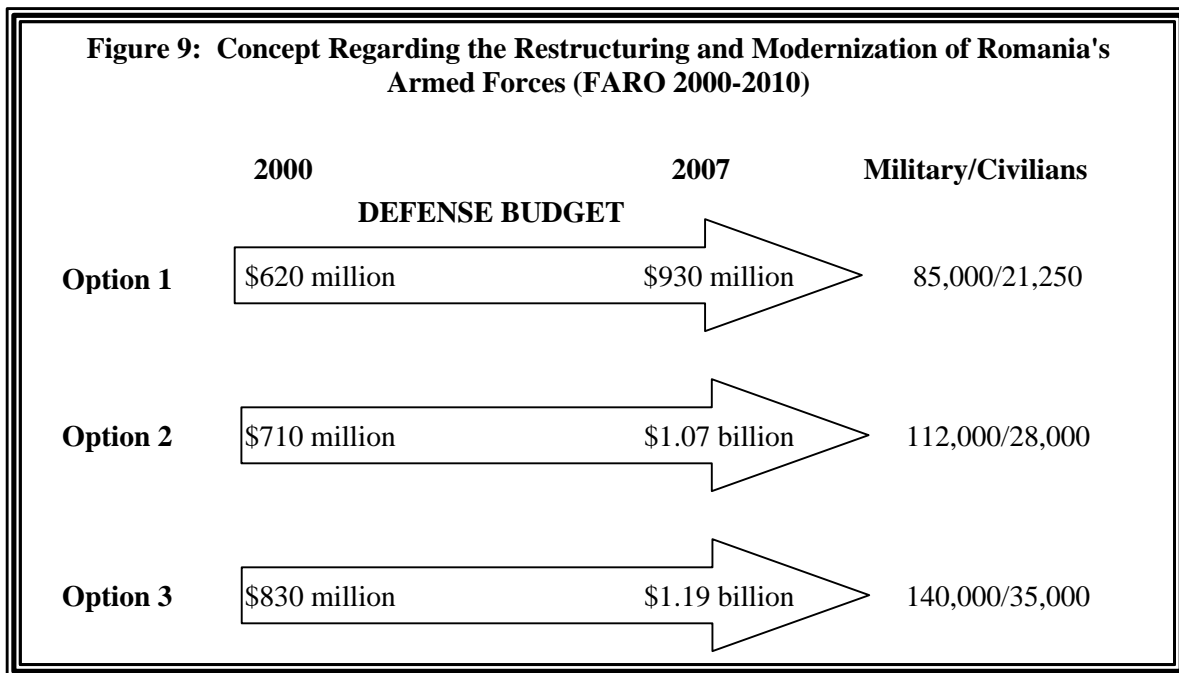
**Figure 9: Concept Regarding the Restructuring and Modernization of Romania's Armed Forces (FARO 2000-2010)**

2000

2007

Military/Civilians

DEFENSE BUDGET

Option 1 $620 million $930 million 85,000/21,250

Option 2 $710 million $1.07 billion 112,000/28,000

Option 3 $830 million $1.19 billion 140,000/35,000